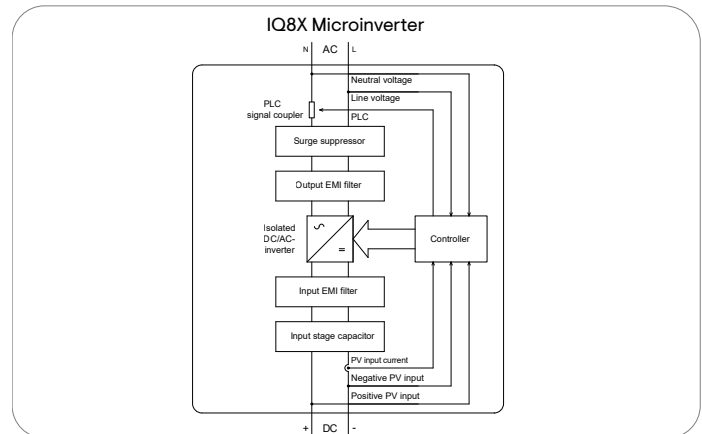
IQ8X Microinverter

N AC L

Neutral voltage

Line voltage

PLC signal coupler

PLC

Surge suppressor

Output EMI filter

Isolated DC/AC-inverter

~

=

Controller

Input EMI filter

Input stage capacitor

PV input current

Negative PV input

Positive PV input

+ DC -